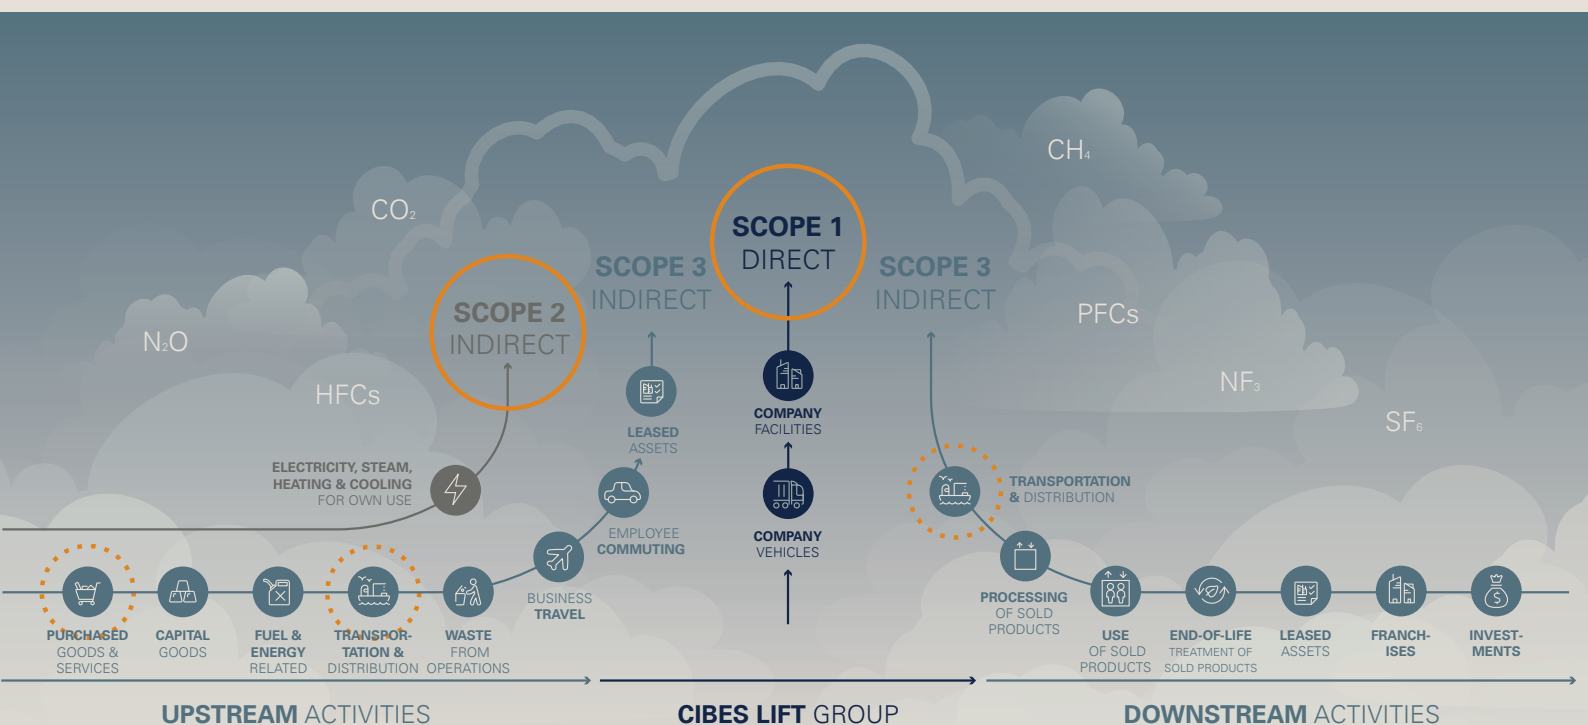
CO$_2$

CH$_4$

N$_2$O

HFCs

PFCs

NF$_3$

SF$_6$

SCOPE 2
INDIRECT

SCOPE 3
INDIRECT

SCOPE 1
DIRECT

SCOPE 3
INDIRECT

ELECTRICITY, STEAM, HEATING & COOLING FOR OWN USE

LEASED ASSETS

COMPANY FACILITIES

TRANSPORTATION & DISTRIBUTION

EMPLOYEE COMMUTING

COMPANY VEHICLES

BUSINESS TRAVEL

PROCESSING OF SOLD PRODUCTS

PURCHASED GOODS & SERVICES

CAPITAL GOODS

FUEL & ENERGY RELATED

TRANSPORTATION & DISTRIBUTION

WASTE FROM OPERATIONS

USE OF SOLD PRODUCTS

END-OF-LIFE TREATMENT OF SOLD PRODUCTS

LEASED ASSETS

FRANCHISES

INVESTMENTS

UPSTREAM ACTIVITIES

CIBES LIFT GROUP

DOWNSTREAM ACTIVITIES